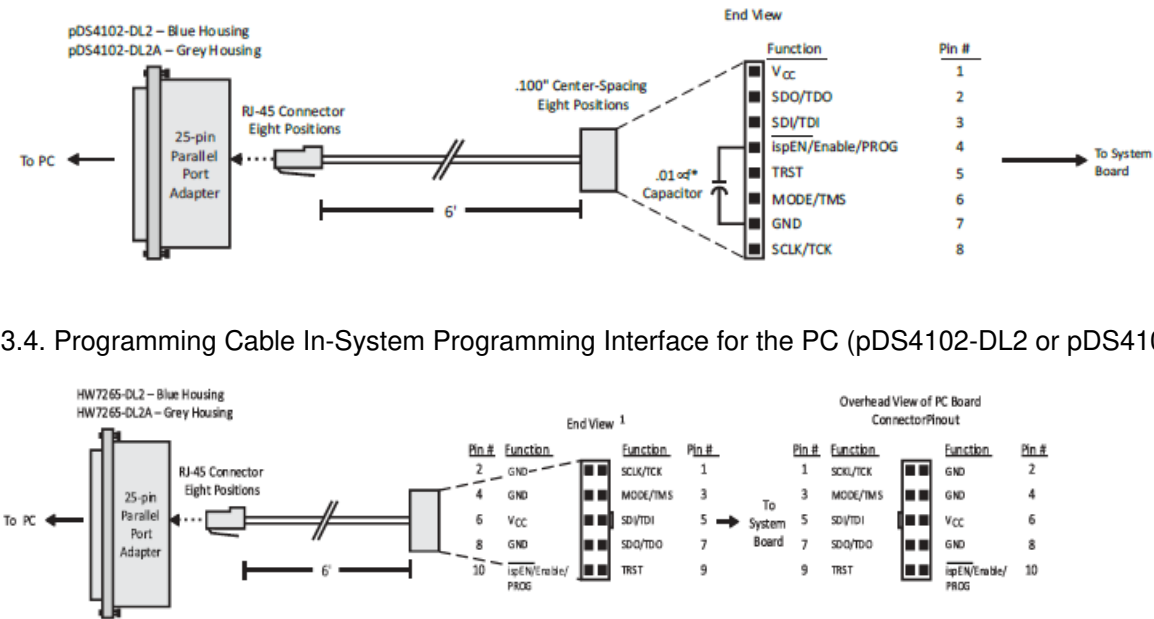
pDS4102-DL2 – Blue Housing
pDS4102-DL2A – Grey Housing

To PC

25-pin Parallel Port Adapter

RJ-45 Connector Eight Positions

6'

.100" Center-Spacing Eight Positions

.01 uf* Capacitor

End View

| Function | Pin # |
|---|---|
| $V_{CC}$ | 1 |
| SDO/TDO | 2 |
| SDI/TDI | 3 |
| ispEN/Enable/PROG | 4 |
| TRST | 5 |
| MODE/TMS | 6 |
| GND | 7 |
| SCLK/TCK | 8 |

To System Board

3.4. Programming Cable In-System Programming Interface for the PC (pDS4102-DL2 or pDS41

HW7265-DL2 – Blue Housing
HW7265-DL2A – Grey Housing

To PC

25-pin Parallel Port Adapter

RJ-45 Connector Eight Positions

6'

End View 1

| Pin # | Function | Function | Pin # |
|---|---|---|---|
| 2 | GND | SCLK/TCK | 1 |
| 4 | GND | MODE/TMS | 3 |
| 6 | $V_{CC}$ | SDI/TDI | 5 |
| 8 | GND | SDO/TDO | 7 |
| 10 | ispEN/Enable/PROG | TRST | 9 |

To System Board

Overhead View of PC Board ConnectorPinout

| Pin # | Function | Function | Pin # |
|---|---|---|---|
| 1 | SCKL/TCK | GND | 2 |
| 3 | MODE/TMS | GND | 4 |
| 5 | SDI/TDI | $V_{CC}$ | 6 |
| 7 | SDO/TDO | GND | 8 |
| 9 | TRST | ispEN/Enable/PROG | 10 |